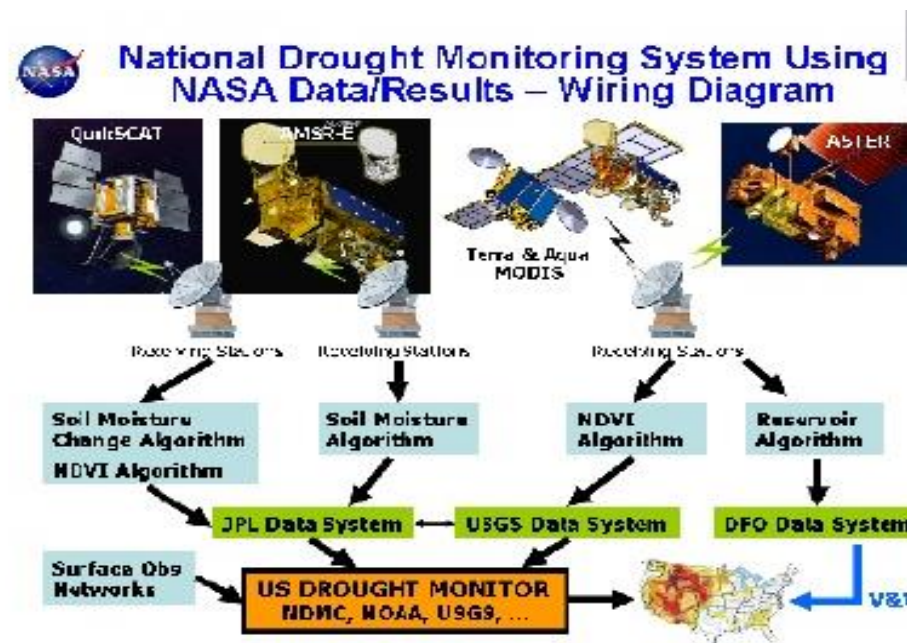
National Drought Monitoring System Using NASA Data/Results – Wiring Diagram

QuikSCAT

AMSR-E

Terra & Aqua MODIS

ASTER

Receiving Stations

Receiving Stations

Receiving Stations

Soil Moisture Change Algorithm
NDVI Algorithm

Soil Moisture Algorithm

NDVI Algorithm

Reservoir Algorithm

JPL Data System

USGS Data System

DFO Data System

Surface Obs Networks

US DROUGHT MONITOR
NDMC, NOAA, USGS, ...

V&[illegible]